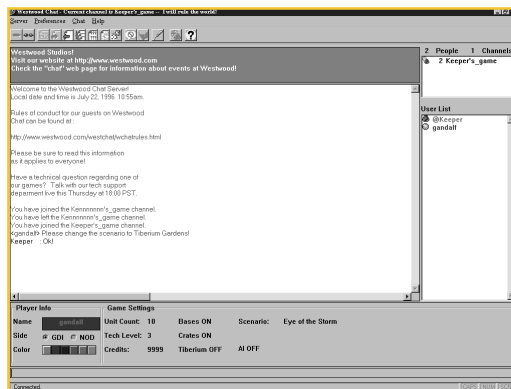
Westwood Chat - Current channel is Keeper's_game -- I will rule the world!

Server Preferences Chat Help

Westwood Studios!
Visit our website at http://www.westwood.com
Check the "chat" web page for information about events at Westwood!

2 People 1 Channels
2 Keeper's_game

Welcome to the Westwood Chat Server!
Local date and time is July 22, 1996 10:55am.

Rules of conduct for our guests on Westwood Chat can be found at:

http://www.westwood.com/westchat/wchatrules.html

Please be sure to read this information as it applies to everyone!

Have a technical question regarding one of our games? Talk with our tech support deparment live this Thursday at 18:00 PST.

You have joined the Kennnnnnn's_game channel.
You have left the Kennnnnnn's_game channel.
You have joined the Keeper's_game channel.
<gandalf> Please change the scenario to Tiberium Gardens!
Keeper : Ok!

User List
@Keeper
gandalf

Player Info
Name gandalf
Side GDI NOD
Color

Game Settings
Unit Count: 10 Bases ON Scenario: Eye of the Storm
Tech Level: 3 Crates ON
Credits: 9999 Tiberium OFF AI OFF

Connected
CAPS NUM SCRL